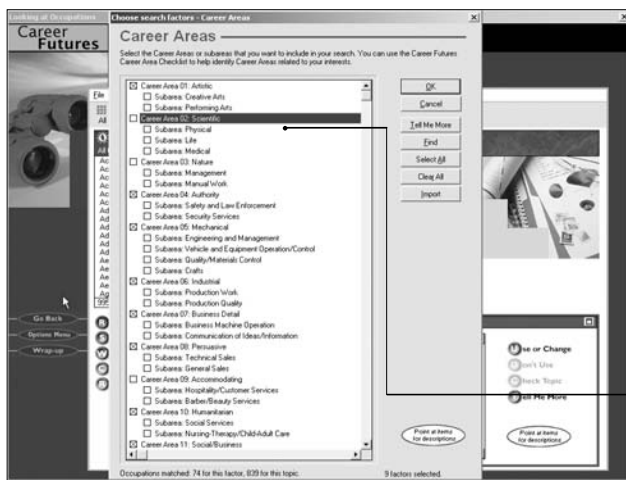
Looking at Occupations

Choose search factors - Career Areas

Career Futures

Career Areas

Select the Career Areas or subareas that you want to include in your search. You can use the Career Futures Career Area Checklist to help identify Career Areas related to your interests.

Career Area 01: Artistic
Subarea: Creative Arts
Subarea: Performing Arts
Career Area 02: Scientific
Subarea: Physical
Subarea: Life
Subarea: Medical
Career Area 03: Nature
Subarea: Management
Subarea: Manual Work
Career Area 04: Authority
Subarea: Safety and Law Enforcement
Subarea: Security Services
Career Area 05: Mechanical
Subarea: Engineering and Management
Subarea: Vehicle and Equipment Operation/Control
Subarea: Quality/Materials Control
Subarea: Crafts
Career Area 06: Industrial
Subarea: Production Work
Subarea: Production Quality
Career Area 07: Business Detail
Subarea: Business Machine Operation
Subarea: Communication of Ideas/Information
Career Area 08: Persuasive
Subarea: Technical Sales
Subarea: General Sales
Career Area 09: Accommodating
Subarea: Hospitality/Customer Services
Subarea: Barber/Beauty Services
Career Area 10: Humanitarian
Subarea: Social Services
Subarea: Nursing-Therapy/Child-Adult Care
Career Area 11: Social/Business

OK
Cancel
Tell Me More
Find
Select All
Clear All
Import

Point at items for descriptions

Occupations matched: 74 for this factor, 839 for this topic.

9 factors selected.

File

All

Go Back
Options Menu
Wrap-up

Use or Change
Don't Use
Check Topic
Tell Me More

Point at items for descriptions